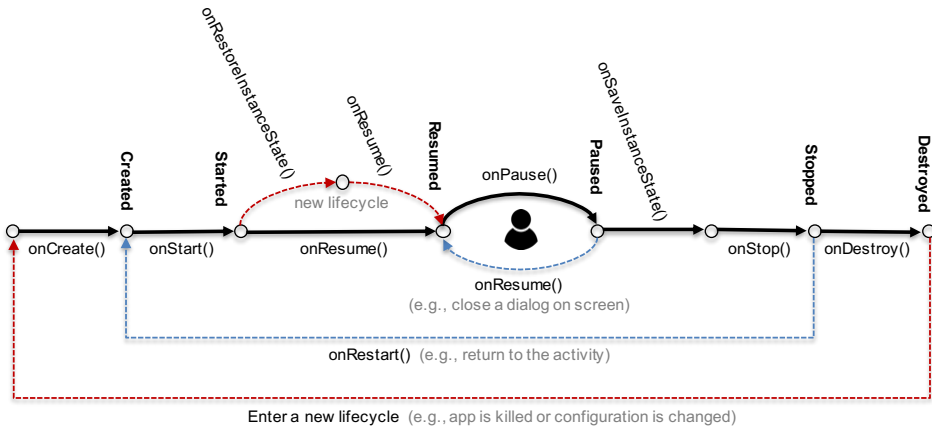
onRestoreInstanceState()

onResume()

Resumed

onSaveInstanceState()

Created

Started

Paused

Stopped

Destroyed

new lifecycle

onPause()

onCreate()

onStart()

onResume()

onStop()

onDestroy()

onResume()
(e.g., close a dialog on screen)

onRestart() (e.g., return to the activity)

Enter a new lifecycle (e.g., app is killed or configuration is changed)